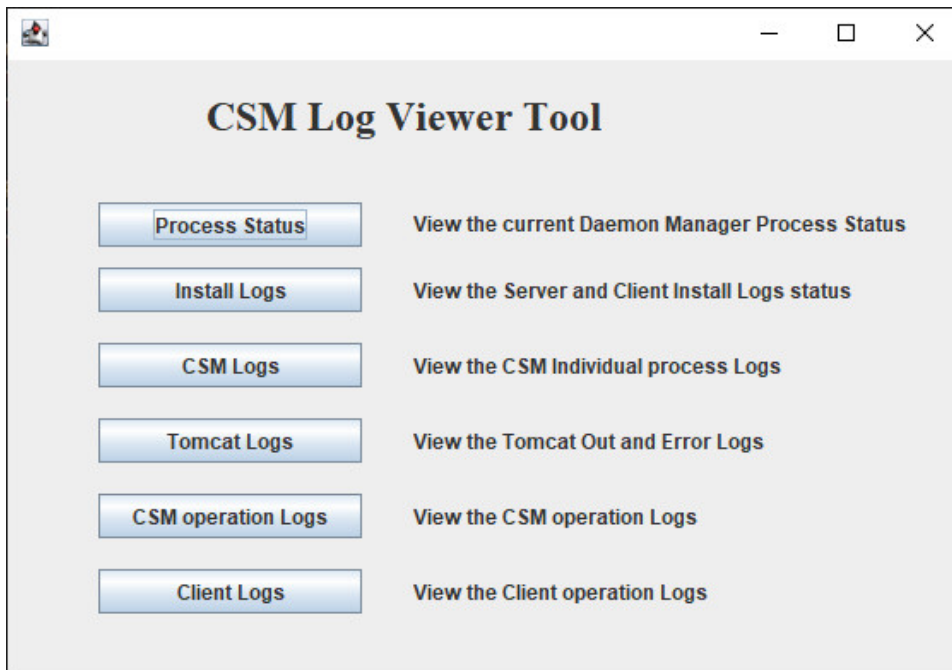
CSM Log Viewer Tool

Process Status
View the current Daemon Manager Process Status

Install Logs
View the Server and Client Install Logs status

CSM Logs
View the CSM Individual process Logs

Tomcat Logs
View the Tomcat Out and Error Logs

CSM operation Logs
View the CSM operation Logs

Client Logs
View the Client operation Logs